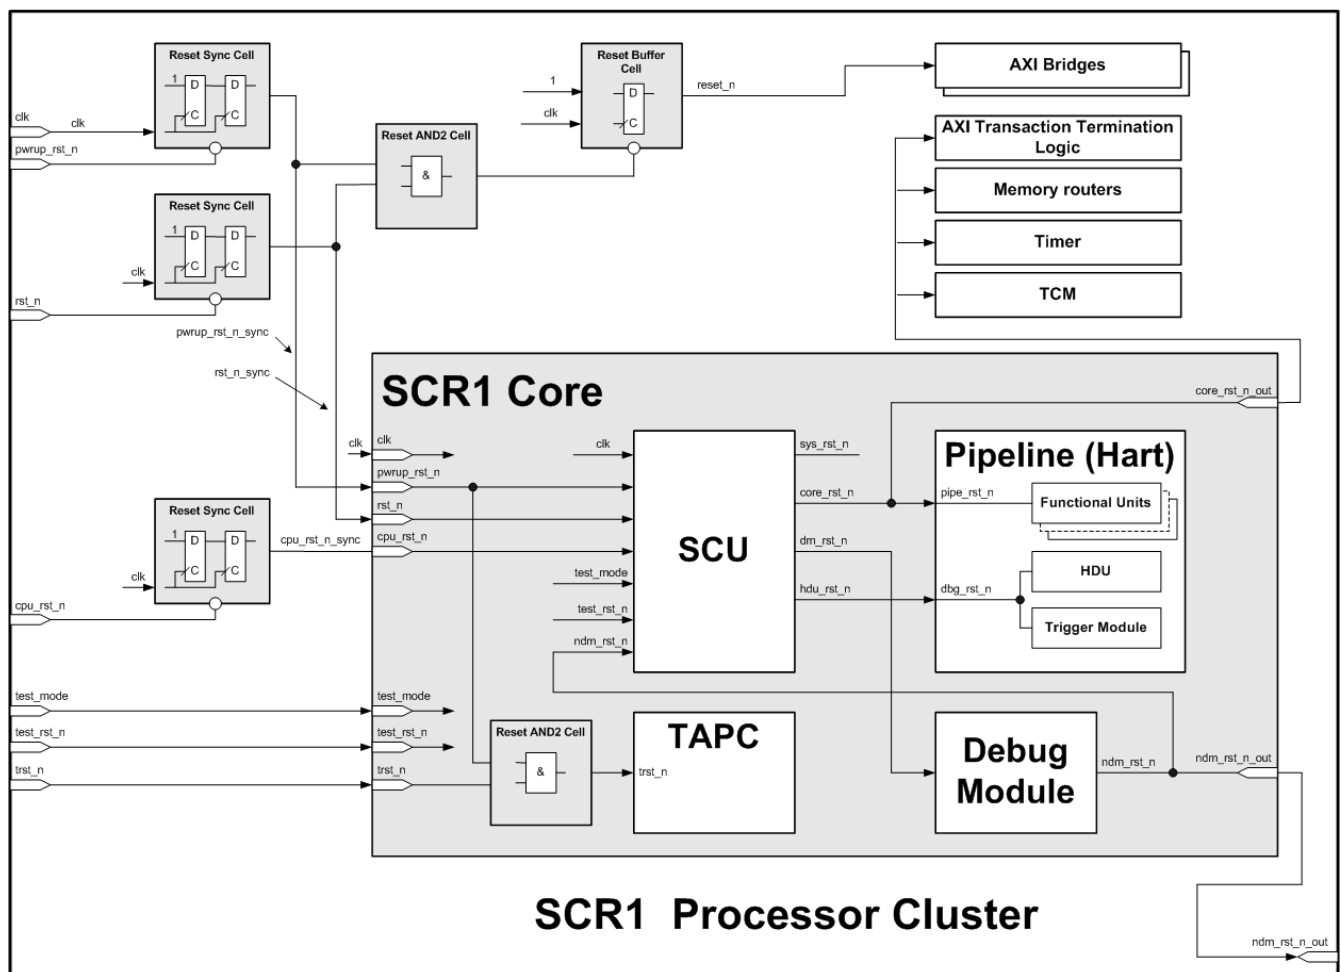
Reset Sync Cell
1
D
C
D
C
clk
clk
pwrup_rst_n

Reset Sync Cell
1
D
C
D
C
clk
rst_n

Reset AND2 Cell
&

Reset Buffer Cell
1
clk
D
C
reset_n

AXI Bridges
AXI Transaction Termination Logic
Memory routers
Timer
TCM

pwrup_rst_n_sync
rst_n_sync

SCR1 Core
core_rst_n_out
clk
clk
pwrup_rst_n
rst_n
cpu_rst_n

Reset Sync Cell
1
D
C
D
C
clk
cpu_rst_n_sync
cpu_rst_n

clk
test_mode
test_rst_n
ndm_rst_n
SCU
sys_rst_n
core_rst_n
dm_rst_n
hdu_rst_n

Pipeline (Hart)
pipe_rst_n
Functional Units
dbg_rst_n
HDU
Trigger Module

test_mode
test_mode
test_rst_n
test_rst_n
trst_n
trst_n

Reset AND2 Cell
&

TAPC
trst_n

Debug Module
ndm_rst_n
ndm_rst_n_out

SCR1 Processor Cluster
ndm_rst_n_out